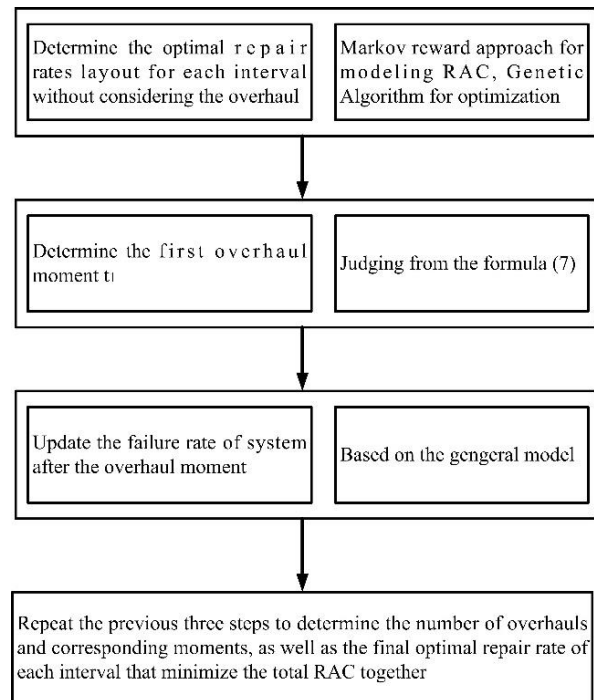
Determine the optimal repair rates layout for each interval without considering the overhaul

Markov reward approach for modeling RAC, Genetic Algorithm for optimization

Determine the first overhaul moment $t_1$

Judging from the formula (7)

Update the failure rate of system after the overhaul moment

Based on the gengeral model

Repeat the previous three steps to determine the number of overhauls and corresponding moments, as well as the final optimal repair rate of each interval that minimize the total RAC together